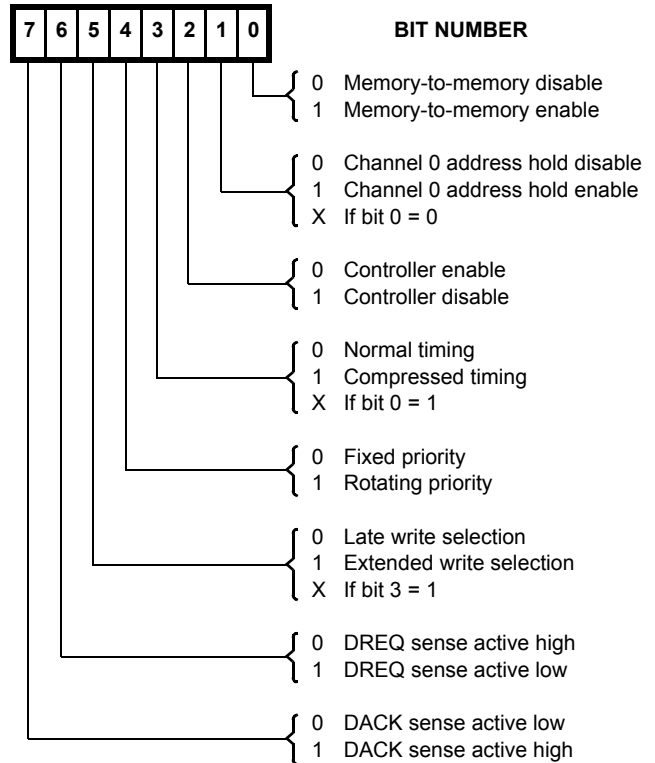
| 7 | 6 | 5 | 4 | 3 | 2 | 1 | 0 |
|---|---|---|---|---|---|---|---|

BIT NUMBER

0 Memory-to-memory disable
1 Memory-to-memory enable

0 Channel 0 address hold disable
1 Channel 0 address hold enable
X If bit 0 = 0

0 Controller enable
1 Controller disable

0 Normal timing
1 Compressed timing
X If bit 0 = 1

0 Fixed priority
1 Rotating priority

0 Late write selection
1 Extended write selection
X If bit 3 = 1

0 DREQ sense active high
1 DREQ sense active low

0 DACK sense active low
1 DACK sense active high